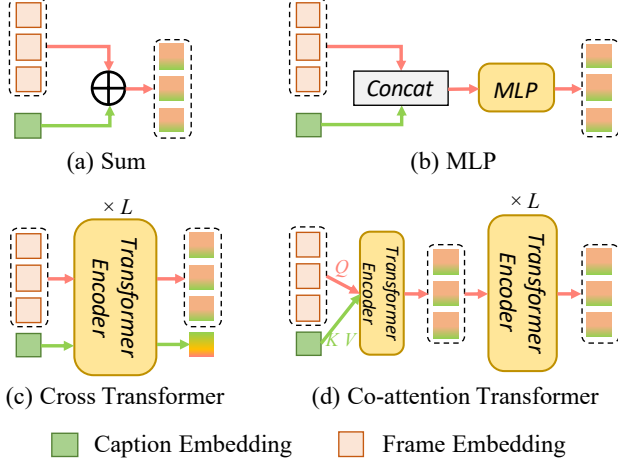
(a) Sum

Concat

MLP

(b) MLP

$\times L$

Transformer Encoder

(c) Cross Transformer

$Q$

$K$ $V$

Transformer Encoder

$\times L$

Transformer Encoder

(d) Co-attention Transformer

Caption Embedding

Frame Embedding